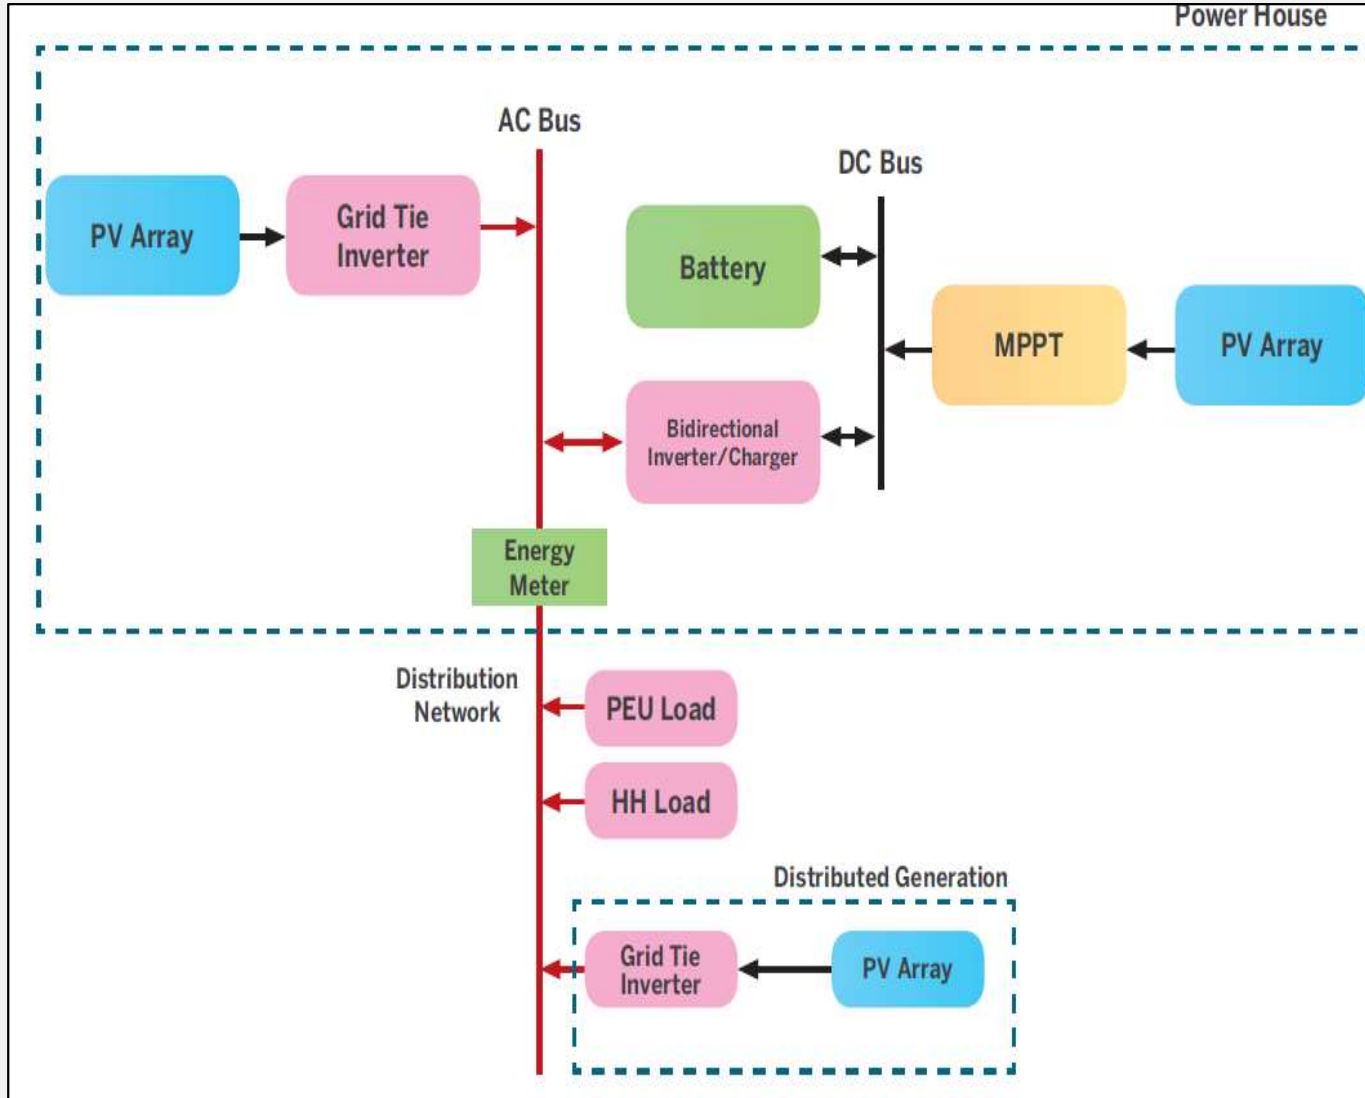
Power House

AC Bus

DC Bus

PV Array

Grid Tie Inverter

Battery

MPPT

PV Array

Bidirectional Inverter/Charger

Energy Meter

Distribution Network

PEU Load

HH Load

Distributed Generation

Grid Tie Inverter

PV Array